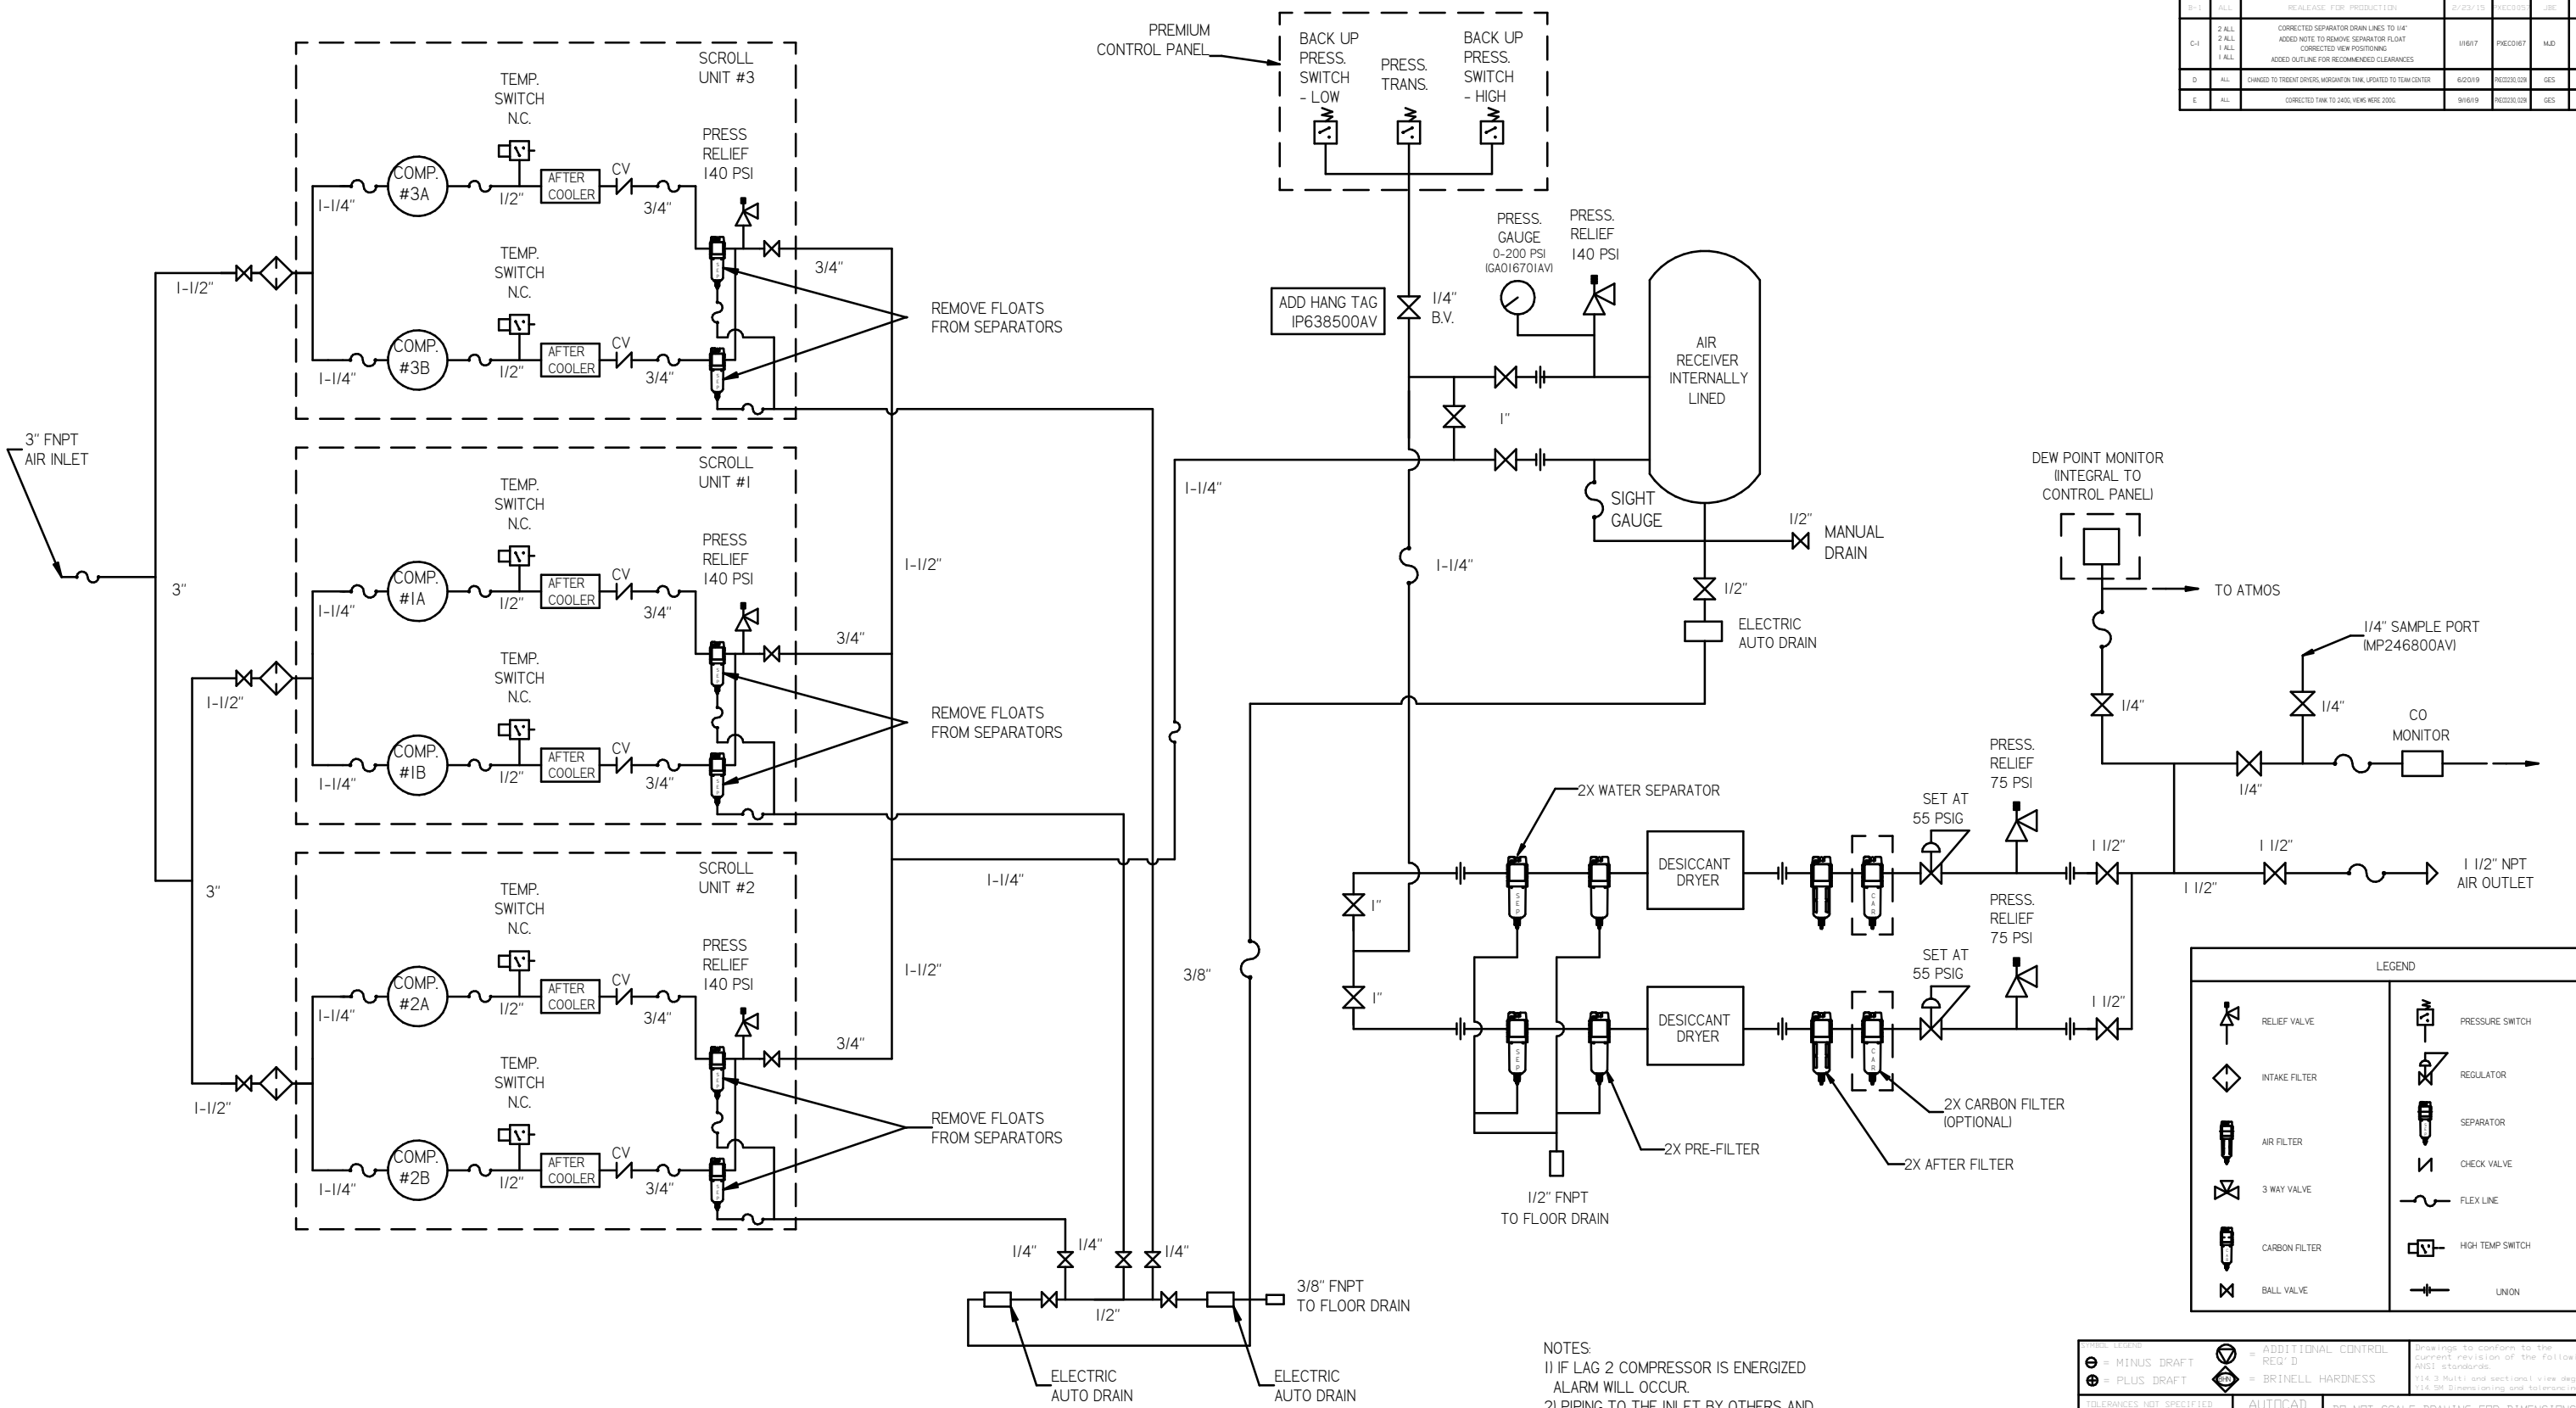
| B-1 | ALL | REALEASE FOR PRODUCTION | 2/23/15 | PXEC0315 | JBE |
|---|---|---|---|---|---|
| C-1 | 2 ALL 2 ALL 1 ALL 1 ALL | CORRECTED SEPARATOR DRAIN LINES TO 1/4" ADDED NOTE TO REMOVE SEPARATOR FLOAT CORRECTED VIEW POSITIONING ADDED OUTLINE FOR RECOMMENDED CLEARANCES | 1/16/17 | PXEC0167 | MJD |
| D | ALL | CHANGED TO TRIDENT DRYERS, MORGANTON TANK, UPDATED TO TEAM CENTER | 6/20/19 | PXE0230.129 | GES |
| E | ALL | CORRECTED TANK TO 240G, VIEWS WERE 200G | 9/16/19 | PXE0230.129 | GES |

PREMIUM CONTROL PANEL

BACK UP PRESS. SWITCH - LOW
PRESS. TRANS.
BACK UP PRESS. SWITCH - HIGH

SCROLL UNIT #3
TEMP. SWITCH N.C.
COMP. #3A
AFTER COOLER
CV
1-1/4"
1/2"
3/4"
PRESS RELIEF 140 PSI
TEMP. SWITCH N.C.
COMP. #3B
AFTER COOLER
CV
1-1/4"
1/2"
3/4"
3/4"
1-1/2"
REMOVE FLOATS FROM SEPARATORS

3" FNPT AIR INLET
3"

SCROLL UNIT #1
TEMP. SWITCH N.C.
COMP. #1A
AFTER COOLER
CV
1-1/4"
1/2"
3/4"
PRESS RELIEF 140 PSI
3/4"
TEMP. SWITCH N.C.
COMP. #1B
AFTER COOLER
CV
1-1/4"
1/2"
3/4"
1-1/2"
1-1/2"
REMOVE FLOATS FROM SEPARATORS

3"
SCROLL UNIT #2
TEMP. SWITCH N.C.
COMP. #2A
AFTER COOLER
CV
1-1/4"
1/2"
3/4"
PRESS RELIEF 140 PSI
3/4"
1-1/2"
TEMP. SWITCH N.C.
COMP. #2B
AFTER COOLER
CV
1-1/4"
1/2"
3/4"
1-1/2"
REMOVE FLOATS FROM SEPARATORS

1-1/4"
1-1/4"
3/8"
1/4"
1/4"
1/4"
1/2"
3/8" FNPT TO FLOOR DRAIN
ELECTRIC AUTO DRAIN
ELECTRIC AUTO DRAIN

ADD HANG TAG IP638500AV
1/4" B.V.
PRESS. GAUGE 0-200 PSI (GA016701AV)
PRESS. RELIEF 140 PSI
AIR RECEIVER INTERNALLY LINED
1"
SIGHT GAUGE
1/2"
MANUAL DRAIN
1-1/4"
1/2"
ELECTRIC AUTO DRAIN

DEW POINT MONITOR (INTEGRAL TO CONTROL PANEL)
TO ATMOS
1/4" SAMPLE PORT (MP246800AV)
1/4"
1/4"
CO MONITOR
1/4"
PRESS. RELIEF 75 PSI
SET AT 55 PSIG
2X WATER SEPARATOR
DESICCANT DRYER
1 1/2"
1 1/2"
1 1/2"
1 1/2" NPT AIR OUTLET
1"
1"
PRESS. RELIEF 75 PSI
SET AT 55 PSIG
DESICCANT DRYER
1 1/2"
2X CARBON FILTER (OPTIONAL)
2X PRE-FILTER
2X AFTER FILTER
1/2" FNPT TO FLOOR DRAIN

LEGEND
RELIEF VALVE
PRESSURE SWITCH
INTAKE FILTER
REGULATOR
SEPARATOR
AIR FILTER
CHECK VALVE
3 WAY VALVE
FLEX LINE
CARBON FILTER
HIGH TEMP SWITCH
BALL VALVE
UNION

NOTES:
1) IF LAG 2 COMPRESSOR IS ENERGIZED ALARM WILL OCCUR.
2) PIPING TO THE INLET BY OTHERS AND

SYMBOL LEGEND
= MINUS DRAFT
= PLUS DRAFT
= ADDITIONAL CONTROL REQ'D
= BRINELL HARDNESS
Drawings to conform to the current revision of the follo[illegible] ANSI standards.
TOLERANCES NOT SPECIFIED
AUTOCAD
DO NOT SCALE DRAWING FOR DIMENSION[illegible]